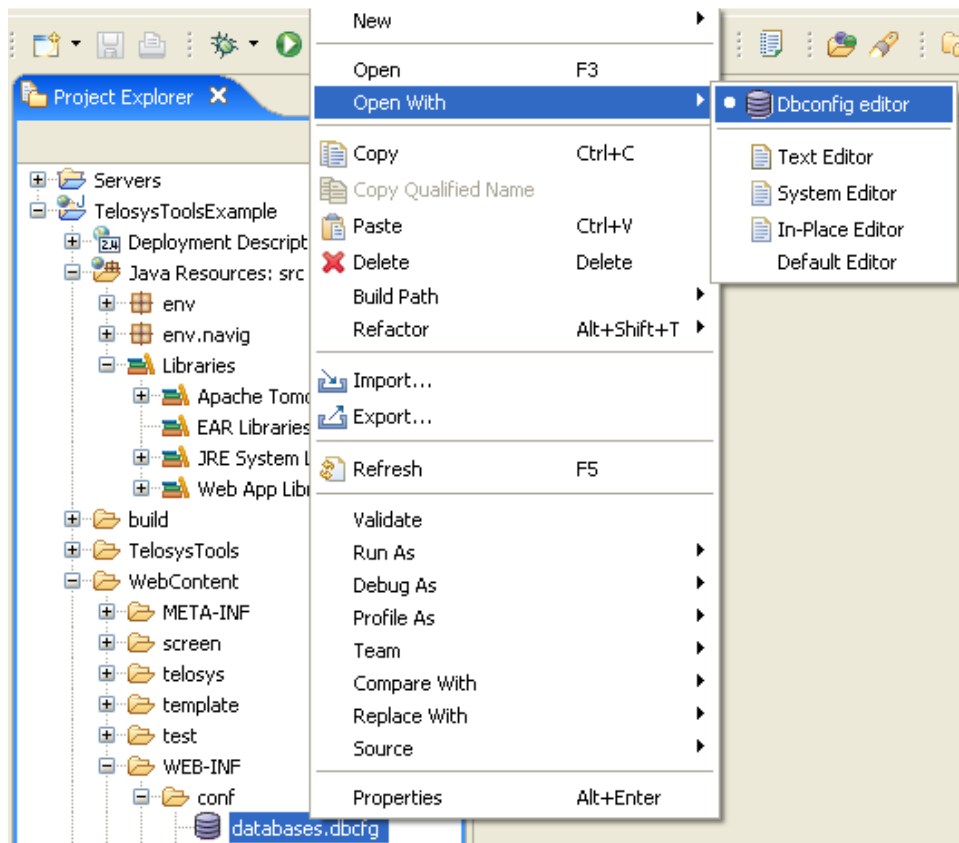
Project Explorer

Servers
TelosysToolsExample
Deployment Descript
Java Resources: src
env
env.navig
Libraries
Apache Tomc
EAR Libraries
JRE System L
Web App Libr
build
TelosysTools
WebContent
META-INF
screen
telosys
template
test
WEB-INF
conf
databases.dbcfg

New
Open F3
Open With
Copy Ctrl+C
Copy Qualified Name
Paste Ctrl+V
Delete Delete
Build Path
Refactor Alt+Shift+T
Import...
Export...
Refresh F5
Validate
Run As
Debug As
Profile As
Team
Compare With
Replace With
Source
Properties Alt+Enter

Dbconfig editor
Text Editor
System Editor
In-Place Editor
Default Editor